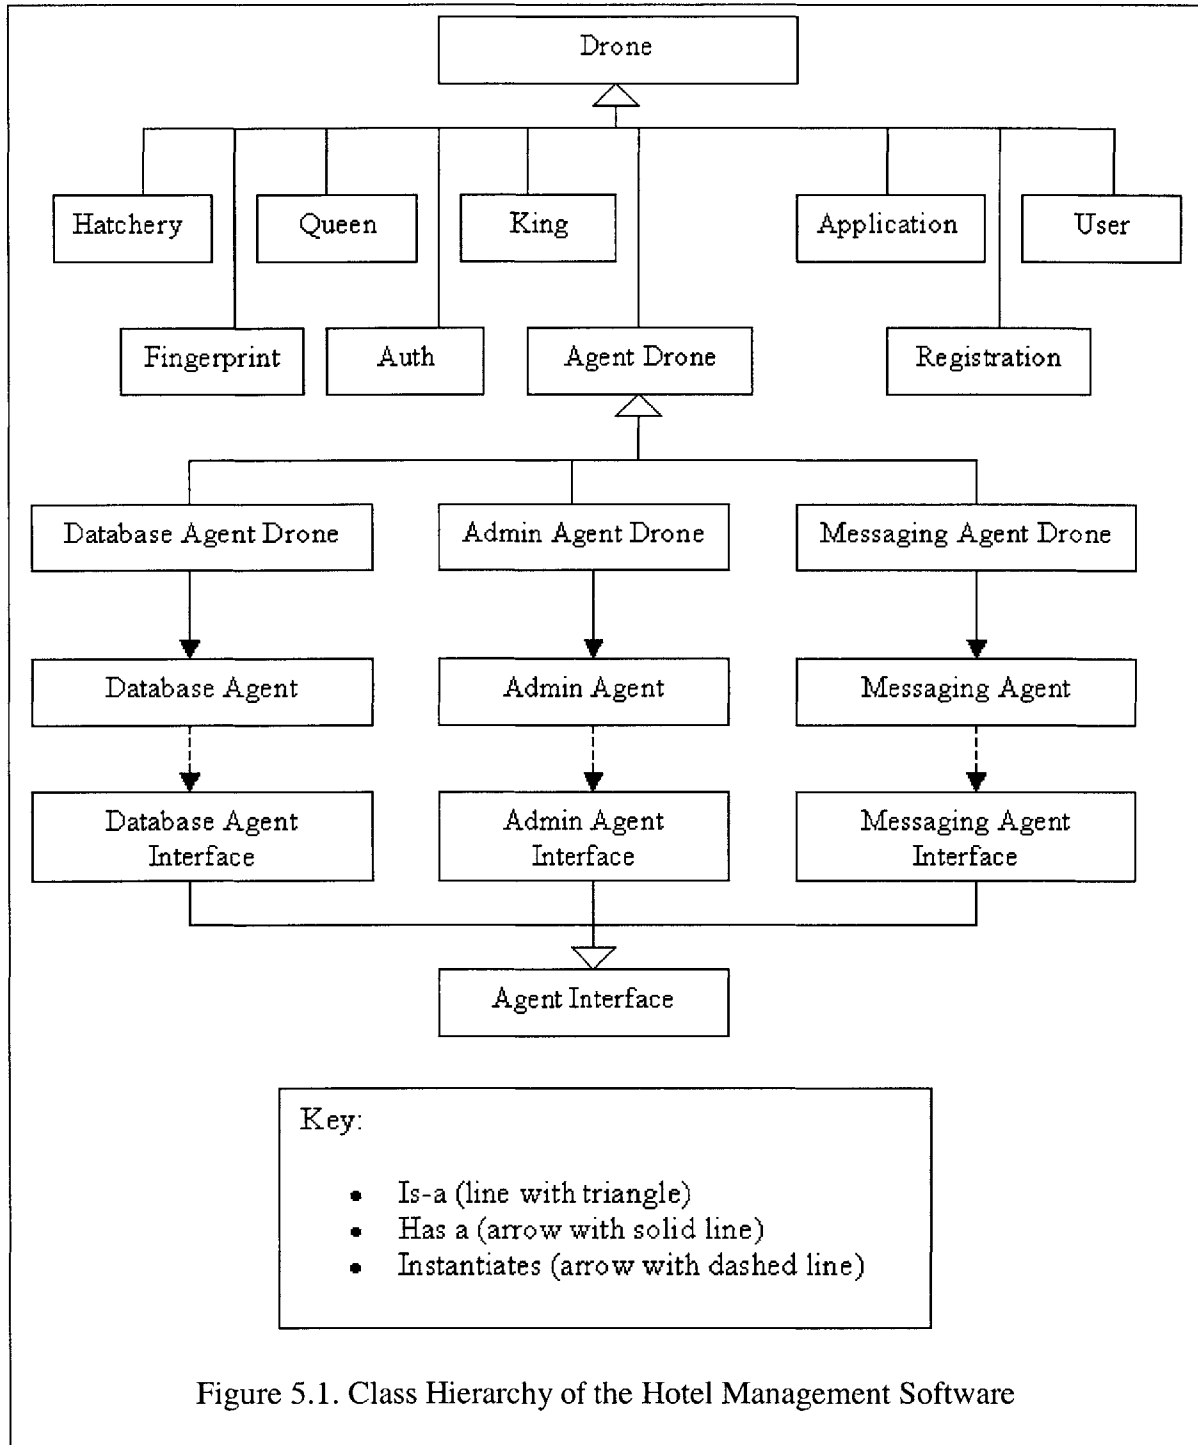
Drone

Hatchery

Queen

King

Application

User

Fingerprint

Auth

Agent Drone

Registration

Database Agent Drone

Admin Agent Drone

Messaging Agent Drone

Database Agent

Admin Agent

Messaging Agent

Database Agent Interface

Admin Agent Interface

Messaging Agent Interface

Agent Interface

Key:

- Is-a (line with triangle)
- Has a (arrow with solid line)
- Instantiates (arrow with dashed line)

Figure 5.1. Class Hierarchy of the Hotel Management Software